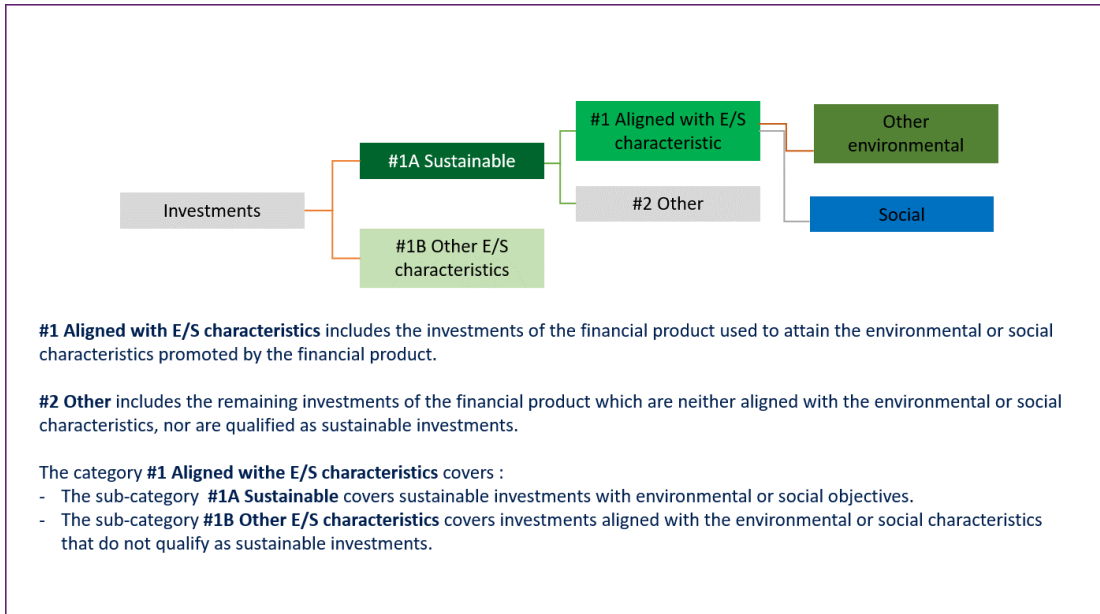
Investments

#1A Sustainable

#1B Other E/S characteristics

#1 Aligned with E/S characteristic

#2 Other

Other environmental

Social

**#1 Aligned with E/S characteristics** includes the investments of the financial product used to attain the environmental or social characteristics promoted by the financial product.

**#2 Other** includes the remaining investments of the financial product which are neither aligned with the environmental or social characteristics, nor are qualified as sustainable investments.

The category **#1 Aligned withe E/S characteristics** covers :
- The sub-category **#1A Sustainable** covers sustainable investments with environmental or social objectives.
- The sub-category **#1B Other E/S characteristics** covers investments aligned with the environmental or social characteristics that do not qualify as sustainable investments.